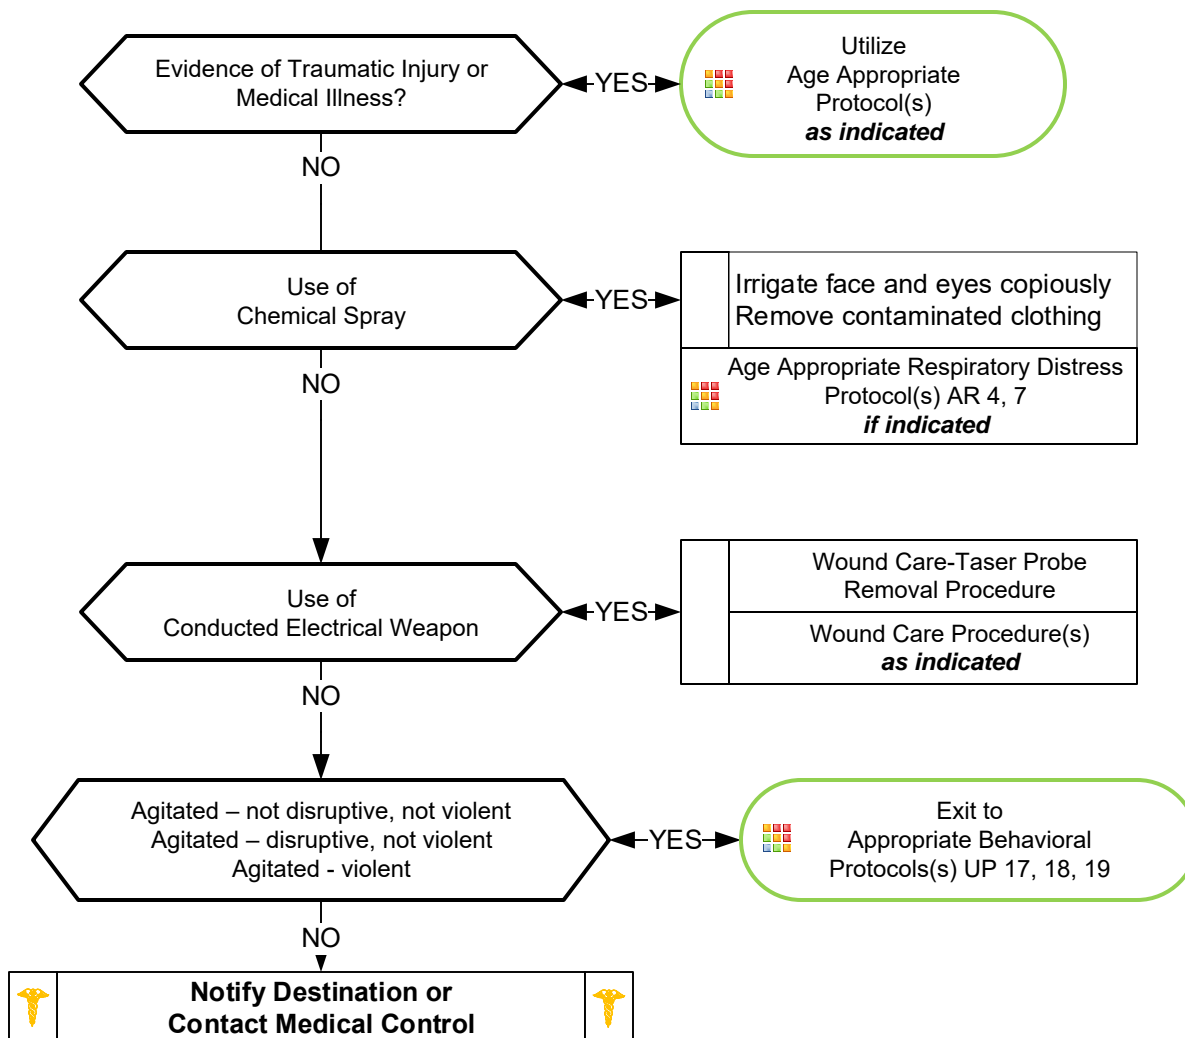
Evidence of Traumatic Injury or Medical Illness?

YES

Utilize
Age Appropriate
Protocol(s)
***as indicated***

NO

Use of
Chemical Spray

YES

Irrigate face and eyes copiously
Remove contaminated clothing

Age Appropriate Respiratory Distress
Protocol(s) AR 4, 7
***if indicated***

NO

Use of
Conducted Electrical Weapon

YES

Wound Care-Taser Probe
Removal Procedure

Wound Care Procedure(s)
***as indicated***

NO

Agitated – not disruptive, not violent
Agitated – disruptive, not violent
Agitated - violent

YES

Exit to
Appropriate Behavioral
Protocols(s) UP 17, 18, 19

NO

**Notify Destination or**
**Contact Medical Control**